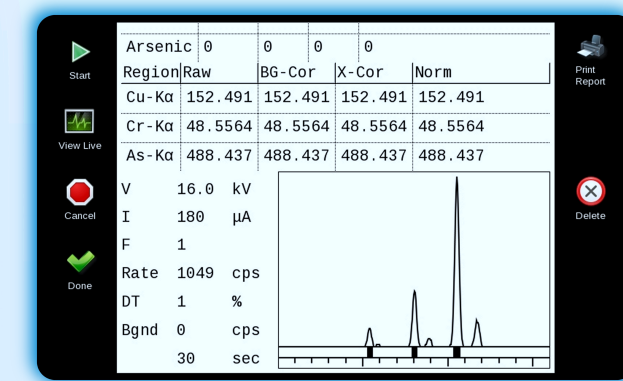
Start

View Live

Cancel

Done

| Arsenic | 0 | 0 | 0 | 0 |
|---|---|---|---|---|
| Region | Raw | BG-Cor | X-Cor | Norm |
| Cu-Kα | 152.491 | 152.491 | 152.491 | 152.491 |
| Cr-Kα | 48.5564 | 48.5564 | 48.5564 | 48.5564 |
| As-Kα | 488.437 | 488.437 | 488.437 | 488.437 |

V 16.0 kV
I 180 μA
F 1
Rate 1049 cps
DT 1 %
Bgnd 0 cps
30 sec

Print Report

Delete